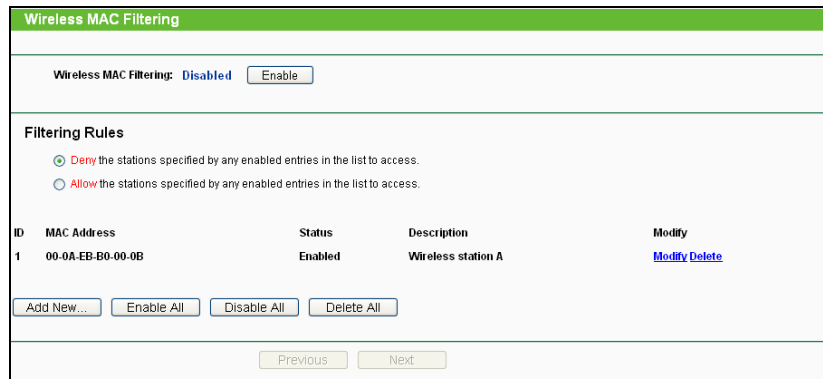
Wireless MAC Filtering

Wireless MAC Filtering: Disabled Enable

Filtering Rules

Deny the stations specified by any enabled entries in the list to access.

Allow the stations specified by any enabled entries in the list to access.

| ID | MAC Address | Status | Description | Modify |
|---|---|---|---|---|
| 1 | 00-0A-EB-B0-00-0B | Enabled | Wireless station A | Modify Delete |

Add New... Enable All Disable All Delete All

Previous Next